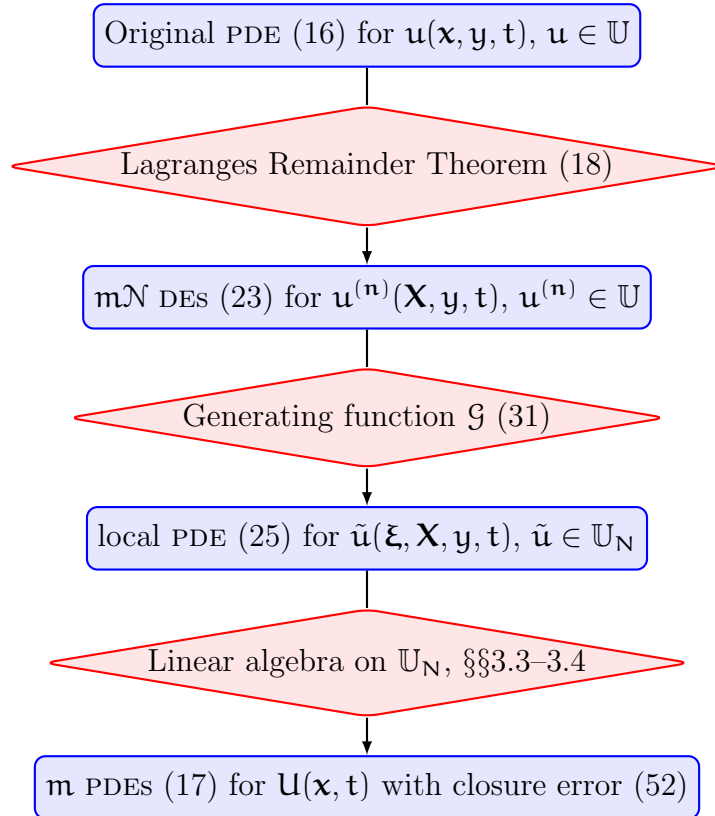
Original PDE (16) for $u(x, y, t)$, $u \in \mathbb{U}$

Lagranges Remainder Theorem (18)

$m\mathcal{N}$ DEs (23) for $u^{(n)}(X, y, t)$, $u^{(n)} \in \mathbb{U}$

Generating function $\mathcal{G}$ (31)

local PDE (25) for $\tilde{u}(\xi, X, y, t)$, $\tilde{u} \in \mathbb{U}_N$

Linear algebra on $\mathbb{U}_N$, §§3.3–3.4

$m$ PDEs (17) for $U(x, t)$ with closure error (52)